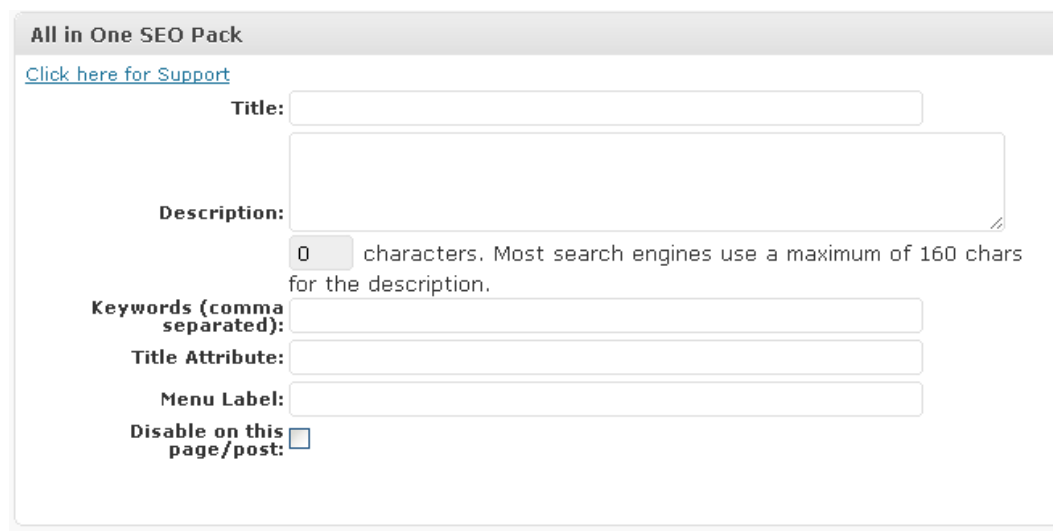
All in One SEO Pack

Click here for Support

Title:

Description:

0 characters. Most search engines use a maximum of 160 chars for the description.

Keywords (comma separated):

Title Attribute:

Menu Label:

Disable on this page/post: